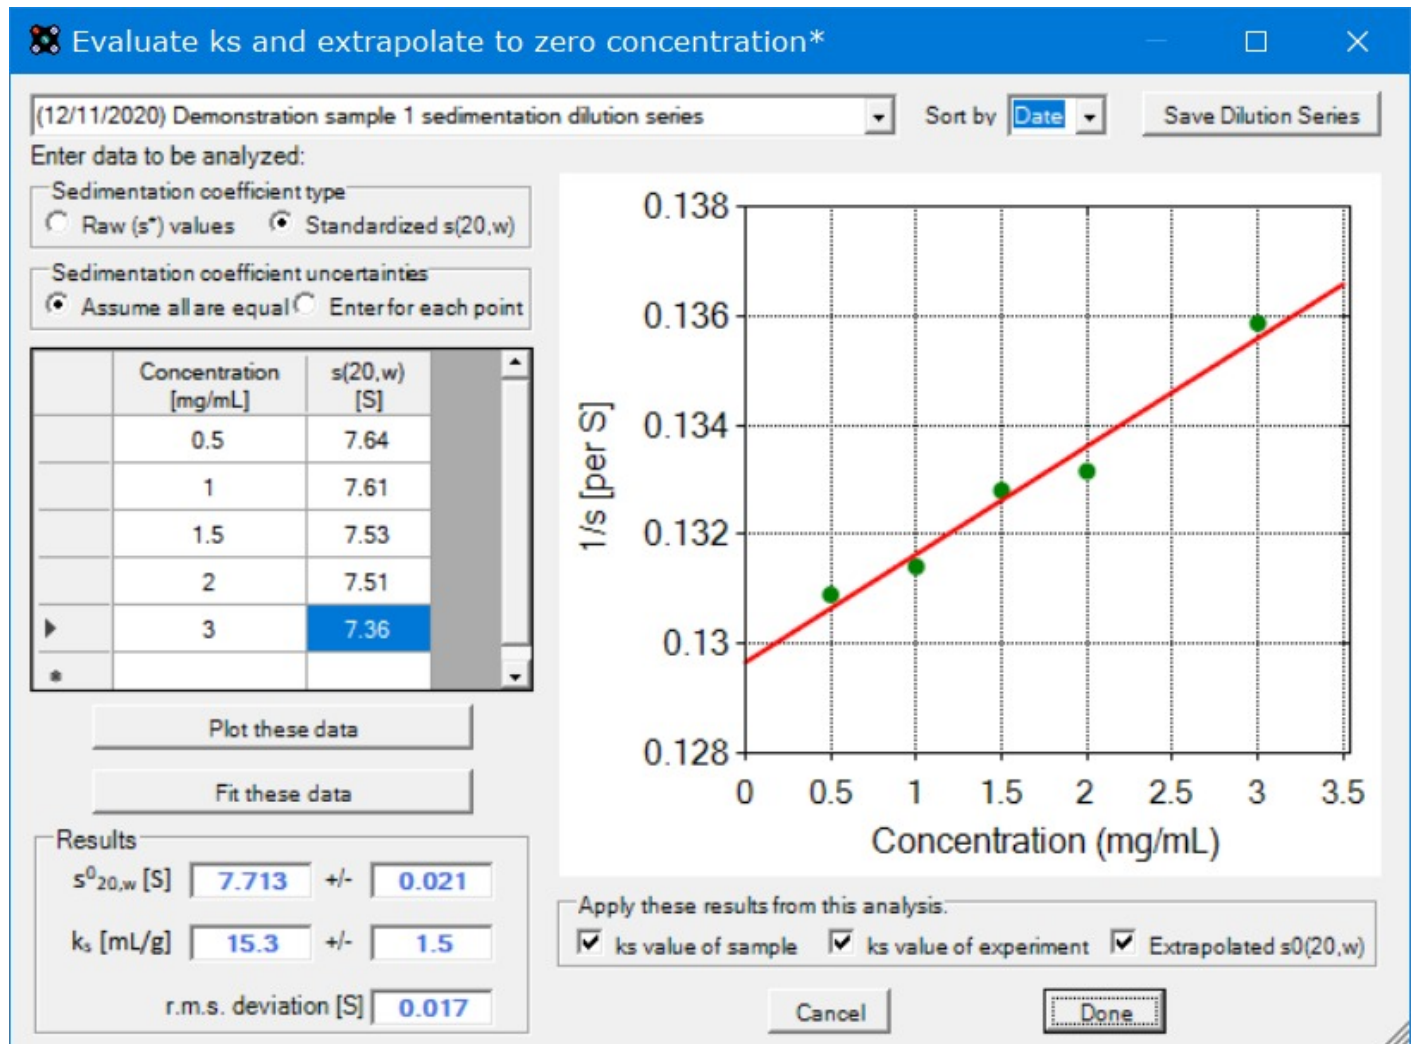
Evaluate ks and extrapolate to zero concentration*

(12/11/2020) Demonstration sample 1 sedimentation dilution series

Sort by Date

Save Dilution Series

Enter data to be analyzed:

Sedimentation coefficient type
Raw (s*) values
Standardized s(20,w)

Sedimentation coefficient uncertainties
Assume all are equal
Enter for each point

| | Concentration [mg/mL] | s(20,w) [S] |
|---|---|---|
| | 0.5 | 7.64 |
| | 1 | 7.61 |
| | 1.5 | 7.53 |
| | 2 | 7.51 |
| ▶ | 3 | 7.36 |
| * | | |

Plot these data

Fit these data

Results
$s^0_{20,w}$ [S] 7.713 +/- 0.021
$k_s$ [mL/g] 15.3 +/- 1.5
r.m.s. deviation [S] 0.017

0.138
0.136
0.134
0.132
0.13
0.128
1/s [per S]
0 0.5 1 1.5 2 2.5 3 3.5
Concentration (mg/mL)

Apply these results from this analysis
ks value of sample
ks value of experiment
Extrapolated s0(20,w)

Cancel
Done